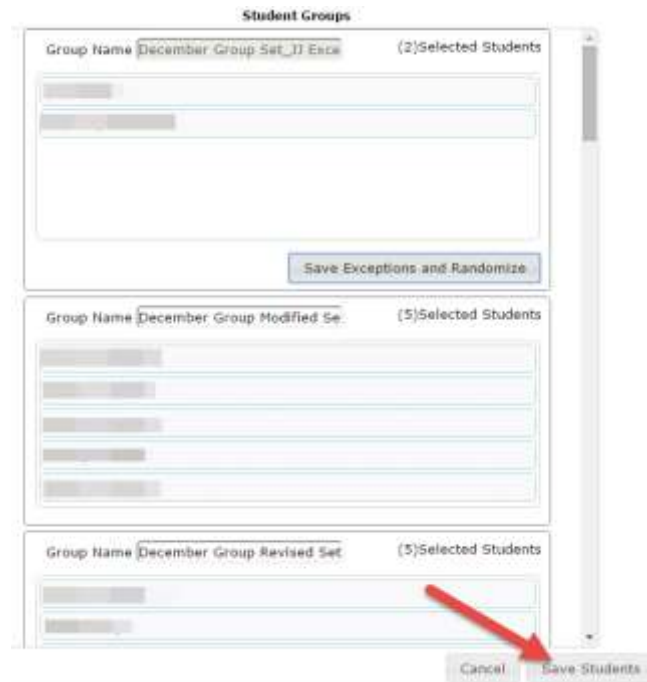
Student Groups

Group Name December Group Set_JJ Exce (2)Selected Students

Save Exceptions and Randomize

Group Name December Group Modified Se (5)Selected Students

Group Name December Group Revised Set (5)Selected Students

Cancel Save Students